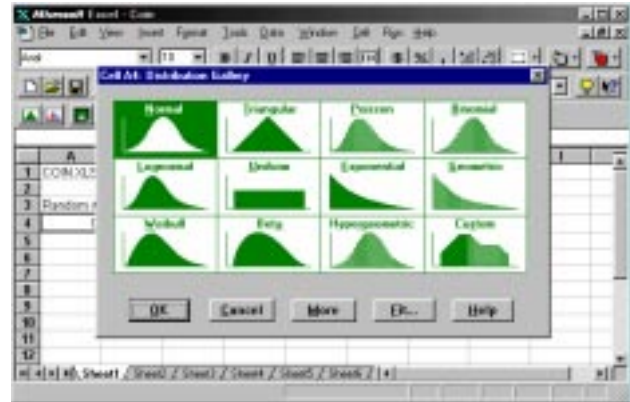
Microsoft Excel - Coin

File Edit View Insert Format Tools Data Window Cell Run Help

Arial 10

Cell A4: Distribution Gallery

Normal | Triangular | Poisson | Binomial
Lognormal | Uniform | Exponential | Geometric
Weibull | Beta | Hypergeometric | Custom

OK | Cancel | More | Fit... | Help

A
1 COIN.XLS
2
3 Random
4
5
6
7
8
9
10
11
12

Sheet1 / Sheet2 / Sheet3 / Sheet4 / Sheet5 / Sheet6 /